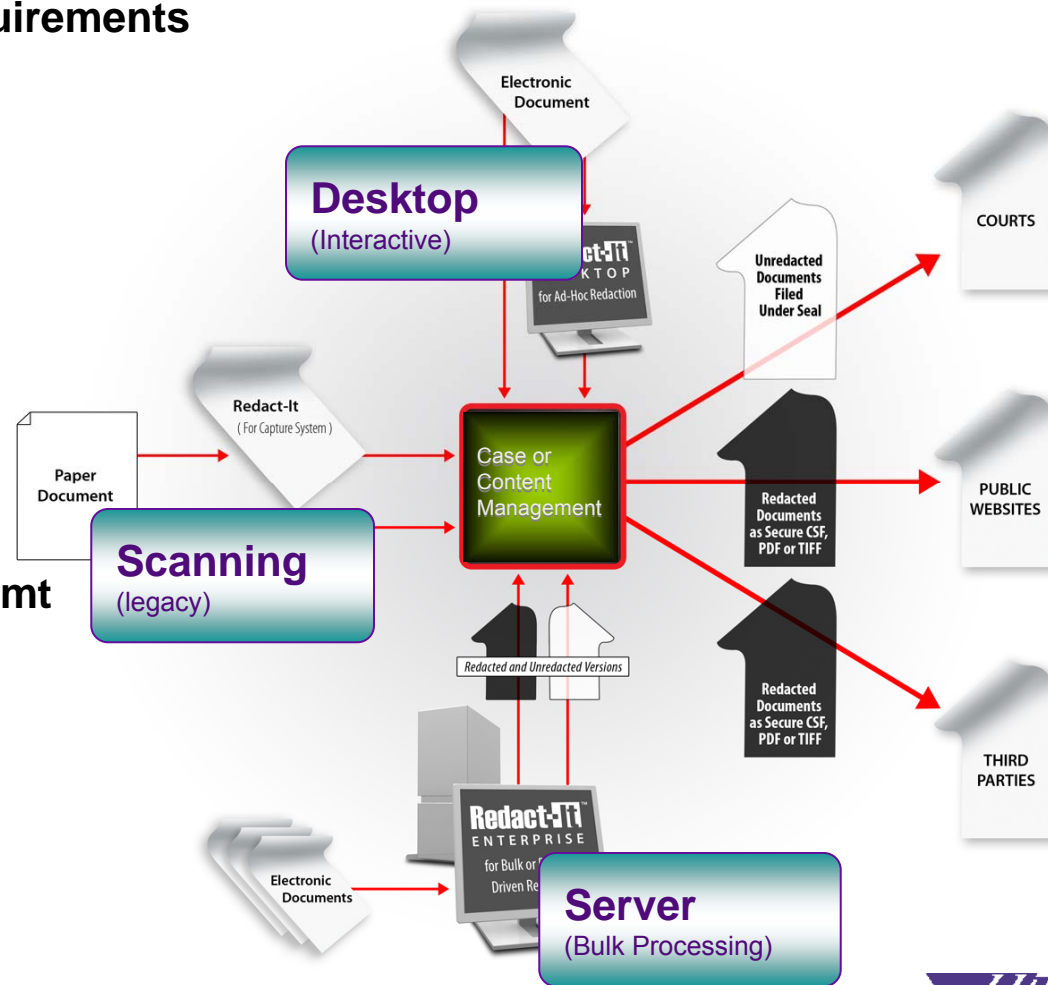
uirements

Electronic Document

Desktop
(Interactive)

ct-It™ KTOP for Ad-Hoc Redaction

Unredacted Documents Filed Under Seal

COURTS

Redact-It ( For Capture System )

Paper Document

Case or Content Management

Redacted Documents as Secure CSF, PDF or TIFF

PUBLIC WEBSITES

Scanning
(legacy)

mt

Redacted and Unredacted Versions

Redacted Documents as Secure CSF, PDF or TIFF

THIRD PARTIES

Redact-It™ ENTERPRISE for Bulk or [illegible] Driven Re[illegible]

Electronic Documents

Server
(Bulk Processing)